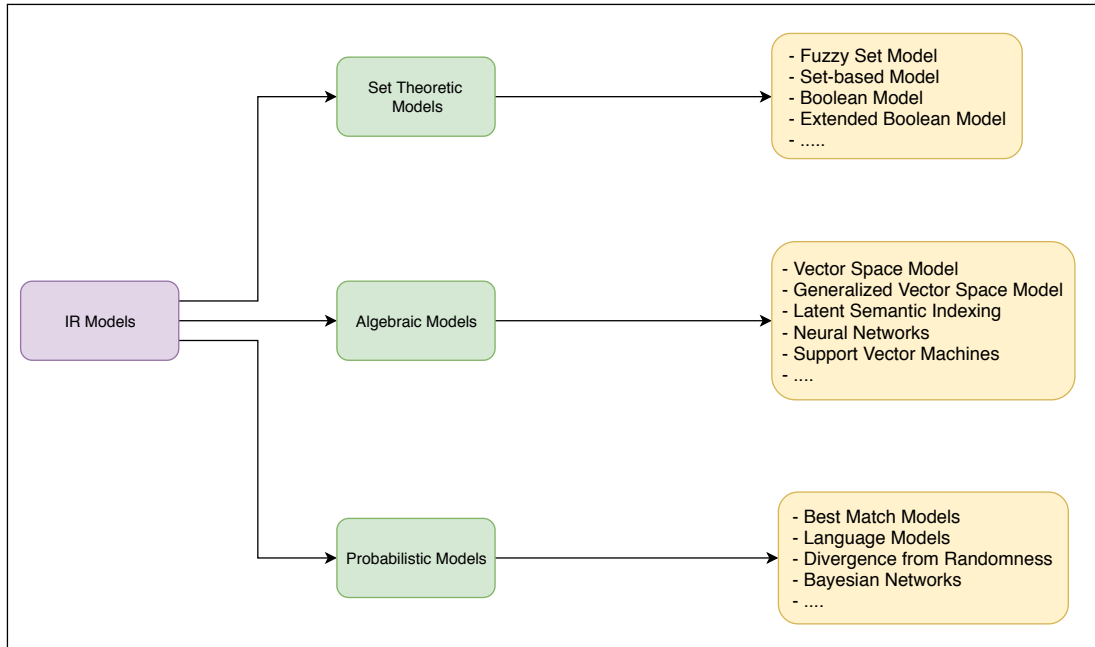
IR Models

Set Theoretic Models

- Fuzzy Set Model
- Set-based Model
- Boolean Model
- Extended Boolean Model
- .....

Algebraic Models

- Vector Space Model
- Generalized Vector Space Model
- Latent Semantic Indexing
- Neural Networks
- Support Vector Machines
- ....

Probabilistic Models

- Best Match Models
- Language Models
- Divergence from Randomness
- Bayesian Networks
- ....